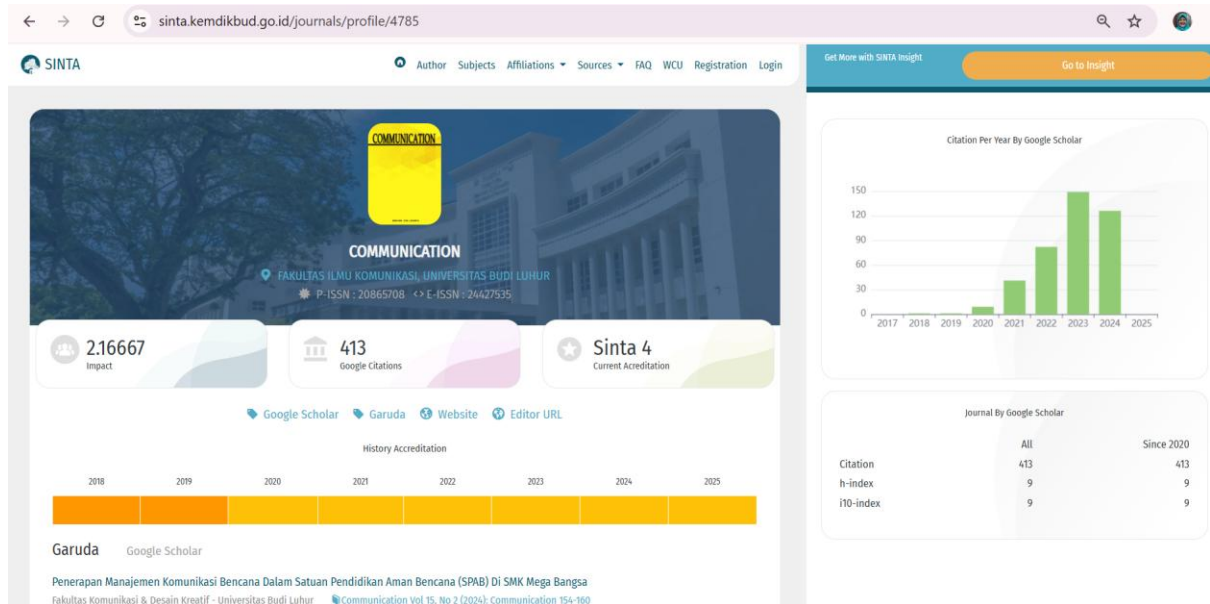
sinta.kemdikbud.go.id/journals/profile/4785

SINTA

Author Subjects Affiliations Sources FAQ WCU Registration Login

Get More with SINTA Insight

Go to Insight

COMMUNICATION

COMMUNICATION

FAKULTAS ILMU KOMUNIKASI, UNIVERSITAS BUDI LUHUR

P-ISSN : 20865708 E-ISSN : 24427535

2.16667
Impact

413
Google Citations

Sinta 4
Current Acreditation

Google Scholar Garuda Website Editor URL

History Accreditation

2018 2019 2020 2021 2022 2023 2024 2025

Garuda Google Scholar

Penerapan Manajemen Komunikasi Bencana Dalam Satuan Pendidikan Aman Bencana (SPAB) Di SMK Mega Bangsa

Fakultas Komunikasi & Desain Kreatif - Universitas Budi Luhur Communication Vol 15, No 2 (2024): Communication 154-160

Citation Per Year By Google Scholar

150
120
90
60
30
0
2017 2018 2019 2020 2021 2022 2023 2024 2025

Journal By Google Scholar

| | All | Since 2020 |
|---|---|---|
| Citation | 413 | 413 |
| h-index | 9 | 9 |
| i10-index | 9 | 9 |